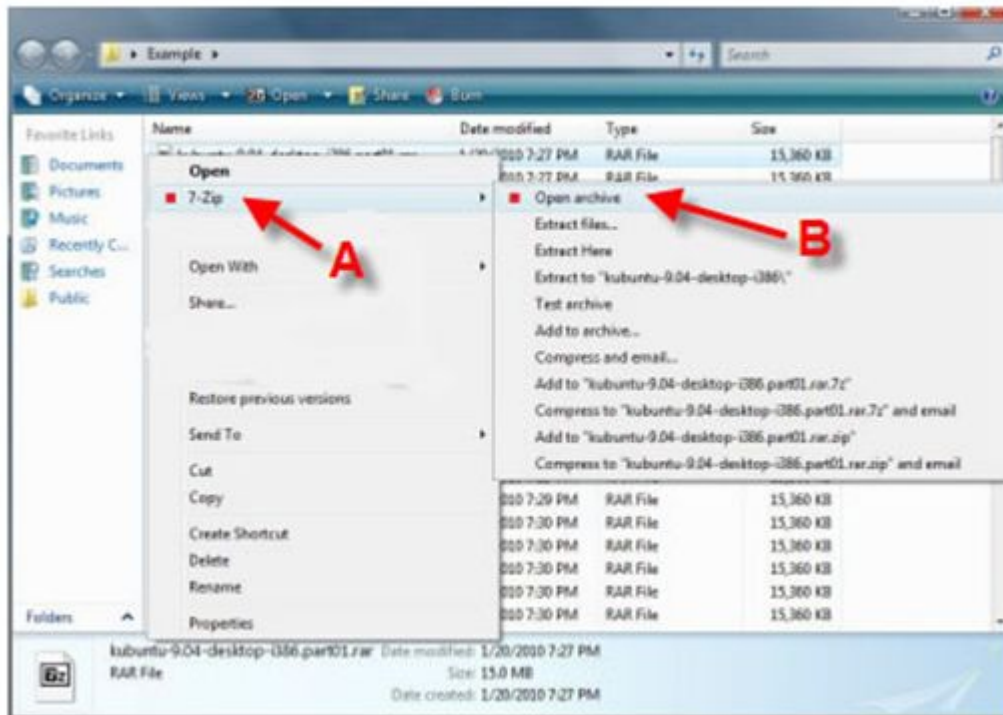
Example ▸

Search

Organize ▾ Views ▾ Open ▾ Share Burn

Favorite Links
Documents
Pictures
Music
Recently C...
Searches
Public

Folders

| Name | Date modified | Type | Size |
|---|---|---|---|
| kubuntu-9.04-desktop-i386.part01.rar | 1/20/2010 7:27 PM | RAR File | 15,360 KB |
| | 010 7:27 PM | RAR File | 15,360 KB |
| | 010 7:29 PM | RAR File | 15,360 KB |
| | 010 7:30 PM | RAR File | 15,360 KB |
| | 010 7:30 PM | RAR File | 15,360 KB |
| | 010 7:30 PM | RAR File | 15,360 KB |
| | 010 7:30 PM | RAR File | 15,360 KB |
| | 010 7:30 PM | RAR File | 15,360 KB |
| | 010 7:30 PM | RAR File | 15,360 KB |

Open
7-Zip
Open With
Share...
Restore previous versions
Send To
Cut
Copy
Create Shortcut
Delete
Rename
Properties

A

Open archive
Extract files...
Extract Here
Extract to "kubuntu-9.04-desktop-i386\"
Test archive
Add to archive...
Compress and email...
Add to "kubuntu-9.04-desktop-i386.part01.rar.7z"
Compress to "kubuntu-9.04-desktop-i386.part01.rar.7z" and email
Add to "kubuntu-9.04-desktop-i386.part01.rar.zip"
Compress to "kubuntu-9.04-desktop-i386.part01.rar.zip" and email

B

kubuntu-9.04-desktop-i386.part01.rar Date modified: 1/20/2010 7:27 PM
RAR File Size: 15.0 MB
Date created: 1/20/2010 7:27 PM